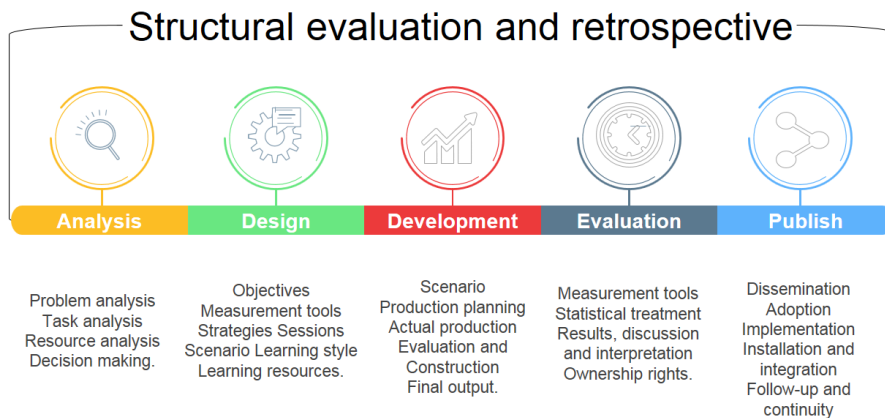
Structural evaluation and retrospective

Analysis

Design

Development

Evaluation

Publish

Problem analysis
Task analysis
Resource analysis
Decision making.

Objectives
Measurement tools
Strategies Sessions
Scenario Learning style
Learning resources.

Scenario
Production planning
Actual production
Evaluation and
Construction
Final output.

Measurement tools
Statistical treatment
Results, discussion
and interpretation
Ownership rights.

Dissemination
Adoption
Implementation
Installation and
integration
Follow-up and
continuity